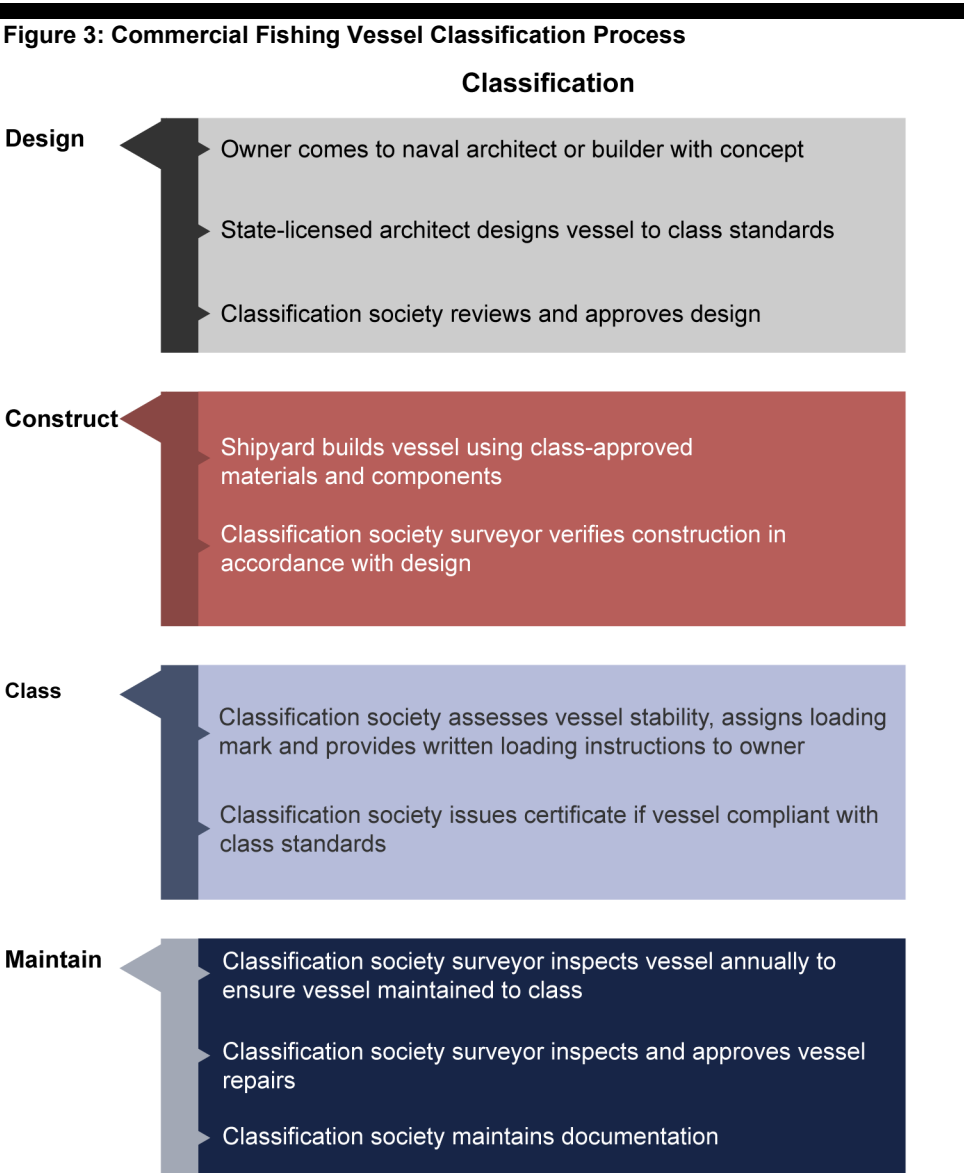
Figure 3: Commercial Fishing Vessel Classification Process

Classification

Design

Owner comes to naval architect or builder with concept

State-licensed architect designs vessel to class standards

Classification society reviews and approves design

Construct

Shipyard builds vessel using class-approved materials and components

Classification society surveyor verifies construction in accordance with design

Class

Classification society assesses vessel stability, assigns loading mark and provides written loading instructions to owner

Classification society issues certificate if vessel compliant with class standards

Maintain

Classification society surveyor inspects vessel annually to ensure vessel maintained to class

Classification society surveyor inspects and approves vessel repairs

Classification society maintains documentation